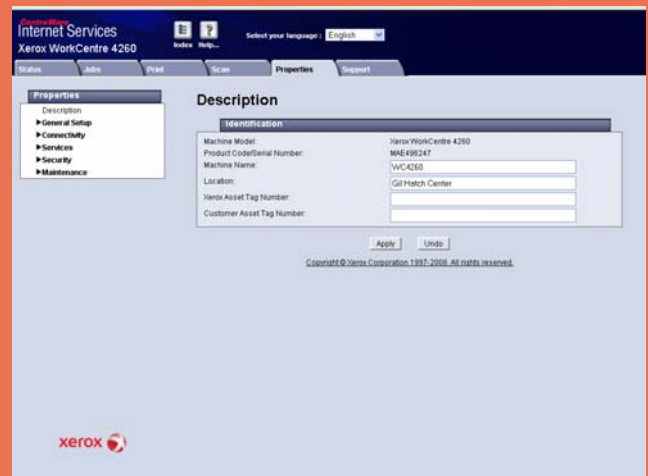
CentreWare
Internet Services
Xerox WorkCentre 4260

Index Help...

Select your language : English

Status | Jobs | Print | Scan | Properties | Support

Properties
Description
▶General Setup
▶Connectivity
▶Services
▶Security
▶Maintenance

Description

Identification

| | |
|---|---|
| Machine Model: | Xerox WorkCentre 4260 |
| Product Code/Serial Number: | MAE496247 |
| Machine Name: | WC4260 |
| Location: | Gil Hatch Center |
| Xerox Asset Tag Number: | |
| Customer Asset Tag Number: | |

Apply Undo

Copyright © Xerox Corporation 1997-2008. All rights reserved.

xerox